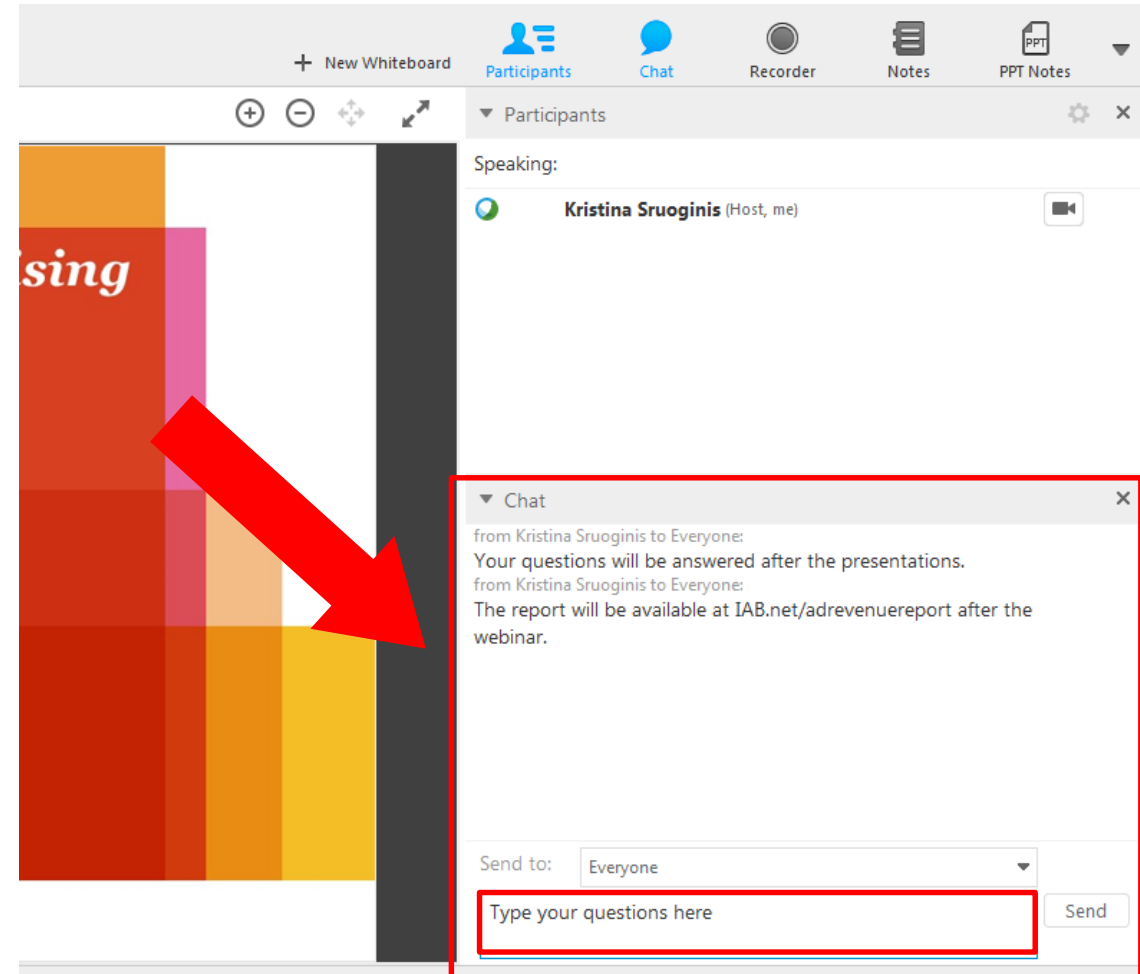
+ New Whiteboard

Participants

Chat

Recorder

Notes

PPT

PPT Notes

sing

Participants

Speaking:

Kristina Sruoginis (Host, me)

Chat

from Kristina Sruoginis to Everyone:
Your questions will be answered after the presentations.
from Kristina Sruoginis to Everyone:
The report will be available at IAB.net/adrevenuereport after the webinar.

Send to: Everyone

Type your questions here

Send